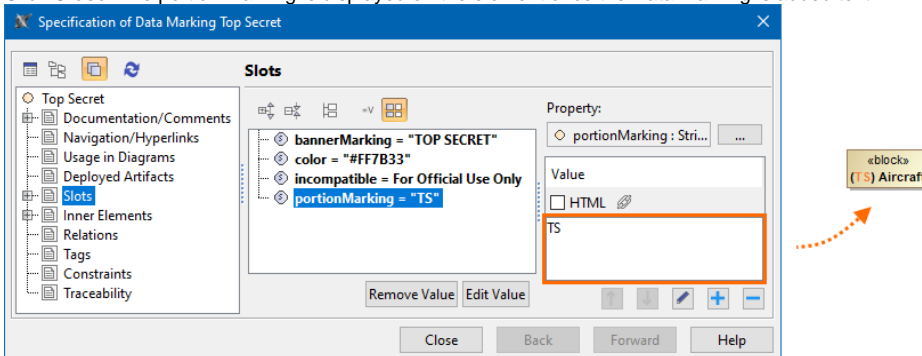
Specification of Data Marking Top Secret

Slots

Top Secret
Documentation/Comments
Navigation/Hyperlinks
Usage in Diagrams
Deployed Artifacts
Slots
Inner Elements
Relations
Tags
Constraints
Traceability

bannerMarking = "TOP SECRET"
color = "#FF7B33"
incompatible = For Official Use Only
portionMarking = "TS"

Property:
portionMarking : Stri...
...
Value
HTML
TS

Remove Value
Edit Value

Close
Back
Forward
Help

«block»
(TS) Aircraf